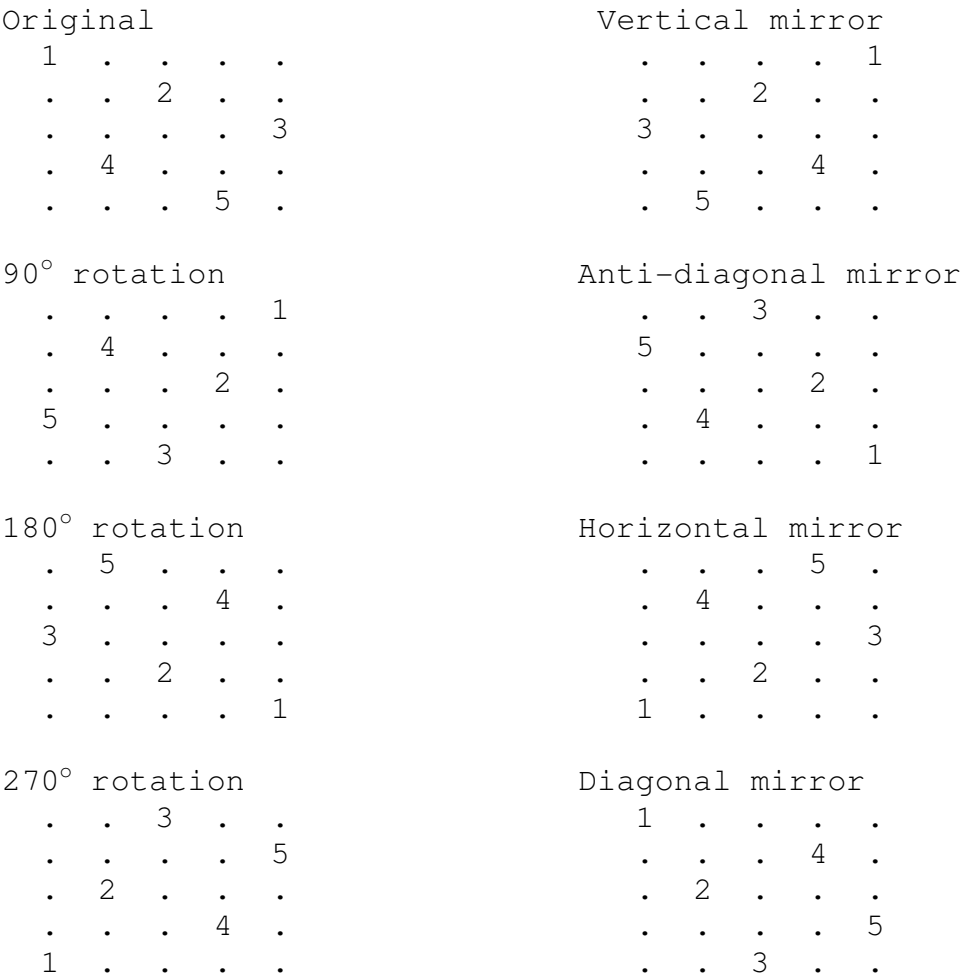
Original
1 . . . .
. . 2 . .
. . . . 3
. 4 . . .
. . . 5 .

Vertical mirror
. . . . 1
. . 2 . .
3 . . . .
. . . 4 .
. 5 . . .

$90^\circ$ rotation
. . . . 1
. 4 . . .
. . . 2 .
5 . . . .
. . 3 . .

Anti-diagonal mirror
. . 3 . .
5 . . . .
. . . 2 .
. 4 . . .
. . . . 1

$180^\circ$ rotation
. 5 . . .
. . . 4 .
3 . . . .
. . 2 . .
. . . . 1

Horizontal mirror
. . . 5 .
. 4 . . .
. . . . 3
. . 2 . .
1 . . . .

$270^\circ$ rotation
. . 3 . .
. . . . 5
. 2 . . .
. . . 4 .
1 . . . .

Diagonal mirror
1 . . . .
. . . 4 .
. 2 . . .
. . . . 5
. . 3 . .